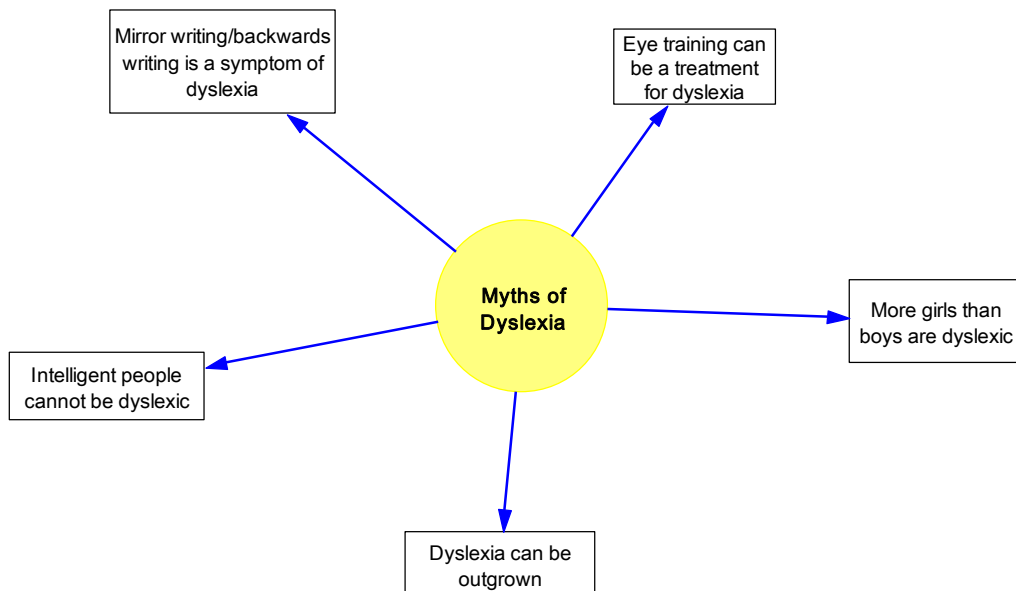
Mirror writing/backwards writing is a symptom of dyslexia

Eye training can be a treatment for dyslexia

Myths of Dyslexia

More girls than boys are dyslexic

Intelligent people cannot be dyslexic

Dyslexia can be outgrown